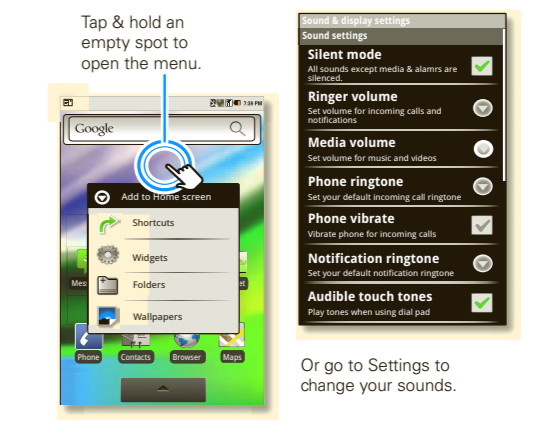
Tap & hold an empty spot to open the menu.

7:28 PM

Google

Add to Home screen

Shortcuts

Widgets

Folders

Wallpapers

Mes

et

Phone

Contacts

Browser

Maps

Sound & display settings

Sound settings

Silent mode
All sounds except media & alamrs are silenced.

Ringer volume
Set volume for incoming calls and notifications

Media volume
Set volume for music and videos

Phone ringtone
Set your default incoming call ringtone

Phone vibrate
Vibrate phone for incoming calls

Notification ringtone
Set your default notification ringtone

Audible touch tones
Play tones when using dial pad

Or go to Settings to change your sounds.